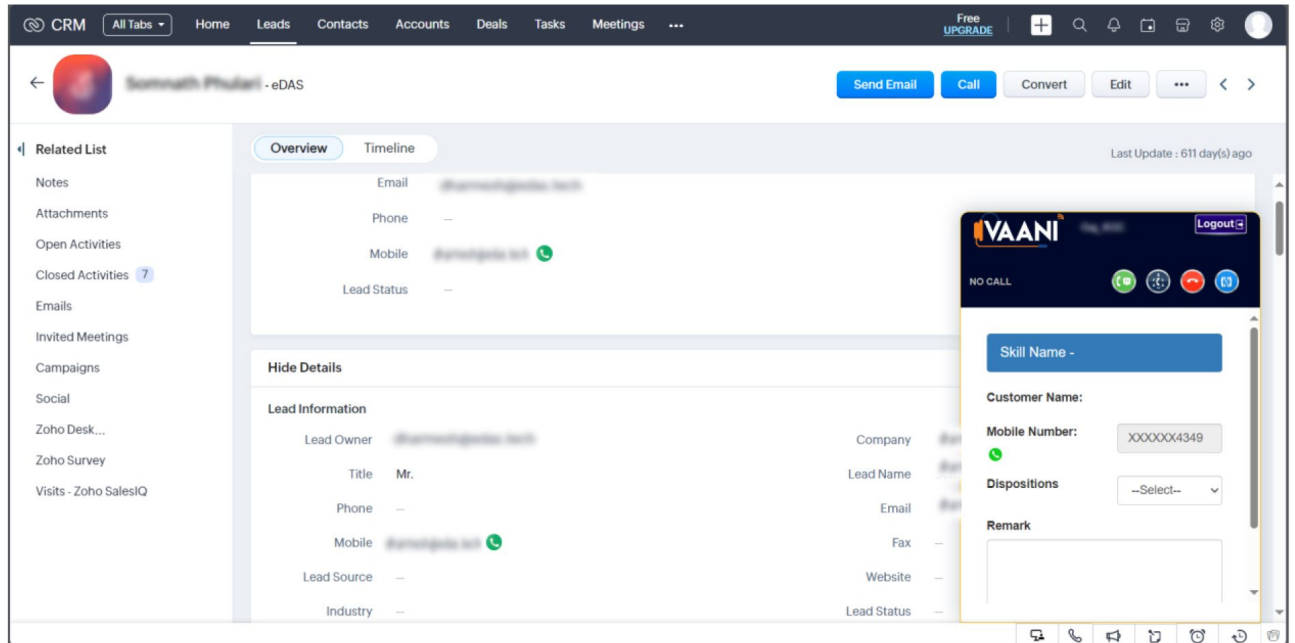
CRM All Tabs Home Leads Contacts Accounts Deals Tasks Meetings ••• Free UPGRADE

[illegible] - eDAS

Send Email Call Convert Edit •••

Related List
Notes
Attachments
Open Activities
Closed Activities 7
Emails
Invited Meetings
Campaigns
Social
Zoho Desk...
Zoho Survey
Visits - Zoho SalesIQ

Overview Timeline

Last Update : 611 day(s) ago

Email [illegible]
Phone —
Mobile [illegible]
Lead Status —

Hide Details

Lead Information

Lead Owner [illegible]
Title Mr.
Phone —
Mobile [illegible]
Lead Source —
Industry —

Company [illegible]
Lead Name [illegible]
Email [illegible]
Fax —
Website —
Lead Status —

VAANI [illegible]
Logout
NO CALL

Skill Name -
Customer Name:
Mobile Number: XXXXXX4349
Dispositions --Select--
Remark